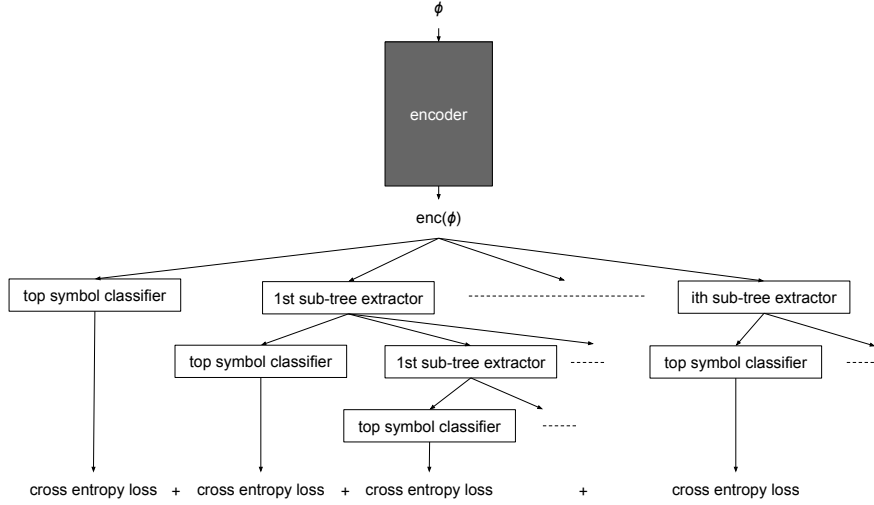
$\phi$

encoder

enc($\phi$)

top symbol classifier

1st sub-tree extractor

ith sub-tree extractor

top symbol classifier

1st sub-tree extractor

top symbol classifier

top symbol classifier

cross entropy loss + cross entropy loss + cross entropy loss + cross entropy loss